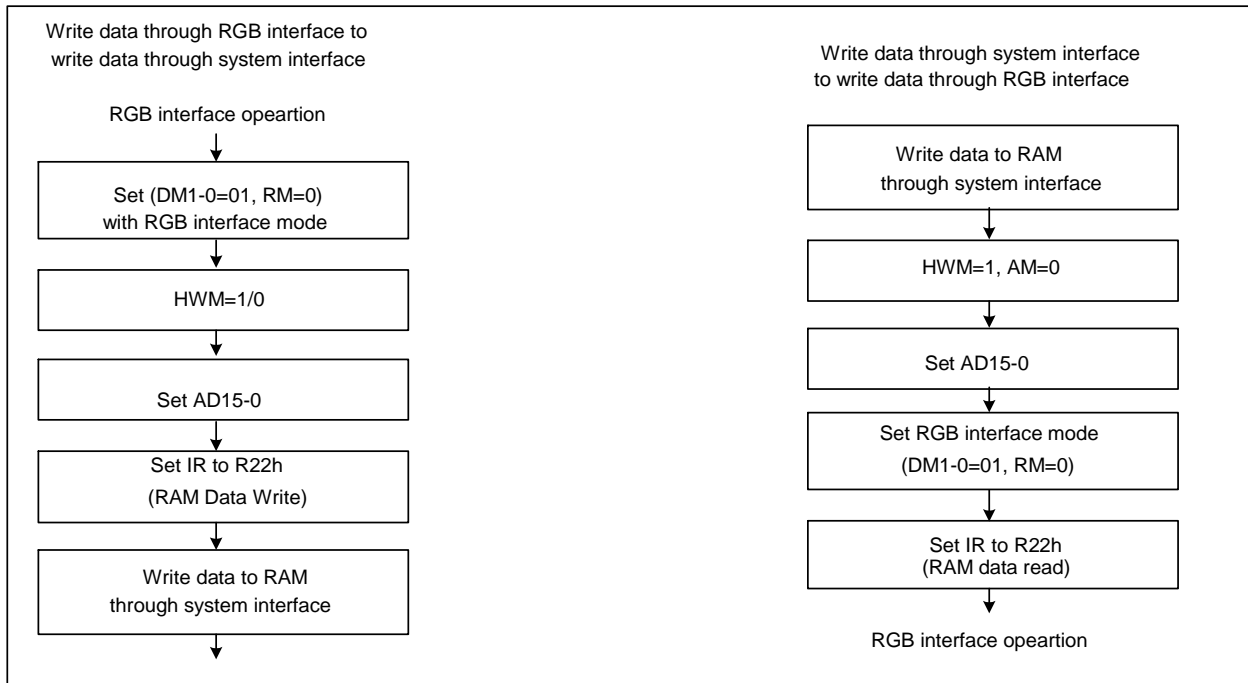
Write data through RGB interface to write data through system interface

RGB interface opeartion

Set (DM1-0=01, RM=0) with RGB interface mode

HWM=1/0

Set AD15-0

Set IR to R22h (RAM Data Write)

Write data to RAM through system interface

Write data through system interface to write data through RGB interface

Write data to RAM through system interface

HWM=1, AM=0

Set AD15-0

Set RGB interface mode (DM1-0=01, RM=0)

Set IR to R22h (RAM data read)

RGB interface opeartion